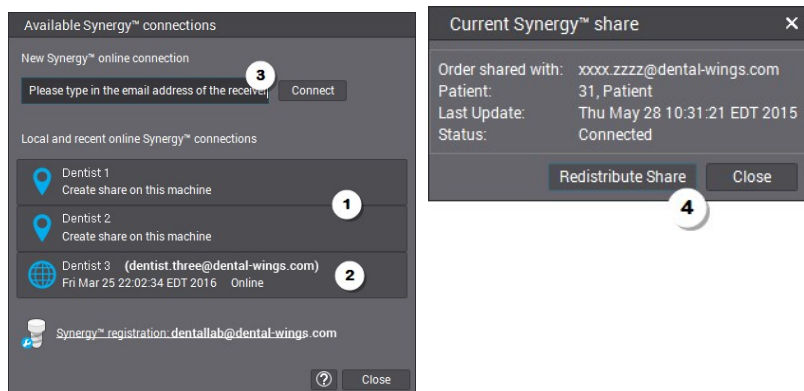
Available Synergy™ connections

New Synergy™ online connection

3

Please type in the email address of the receiver

Connect

Local and recent online Synergy™ connections

Dentist 1
Create share on this machine

1

Dentist 2
Create share on this machine

Dentist 3 (dentist.three@dental-wings.com)
Fri Mar 25 22:02:34 EDT 2016 Online

2

Synergy™ registration: dentallab@dental-wings.com

?

Close

Current Synergy™ share

×

| | |
|---|---|
| Order shared with: | xxxx.zzzz@dental-wings.com |
| Patient: | 31, Patient |
| Last Update: | Thu May 28 10:31:21 EDT 2015 |
| Status: | Connected |

Redistribute Share

Close

4